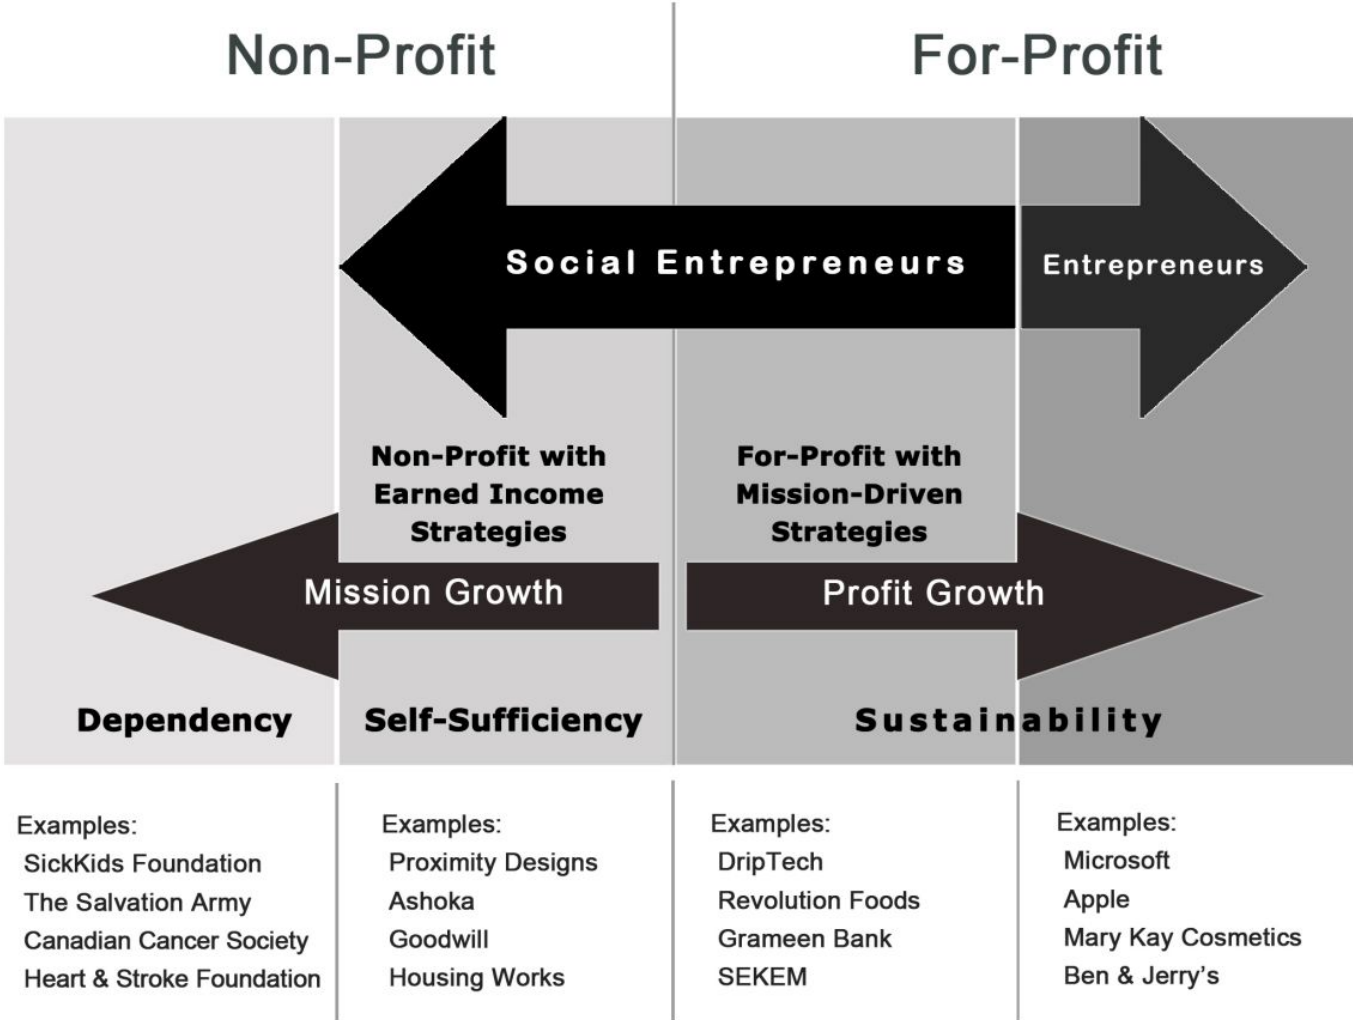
Non-Profit

For-Profit

Social Entrepreneurs

Entrepreneurs

Non-Profit with Earned Income Strategies

For-Profit with Mission-Driven Strategies

Mission Growth

Profit Growth

Dependency

Self-Sufficiency

Sustainability

Examples:
SickKids Foundation
The Salvation Army
Canadian Cancer Society
Heart & Stroke Foundation

Examples:
Proximity Designs
Ashoka
Goodwill
Housing Works

Examples:
DripTech
Revolution Foods
Grameen Bank
SEKEM

Examples:
Microsoft
Apple
Mary Kay Cosmetics
Ben & Jerry's